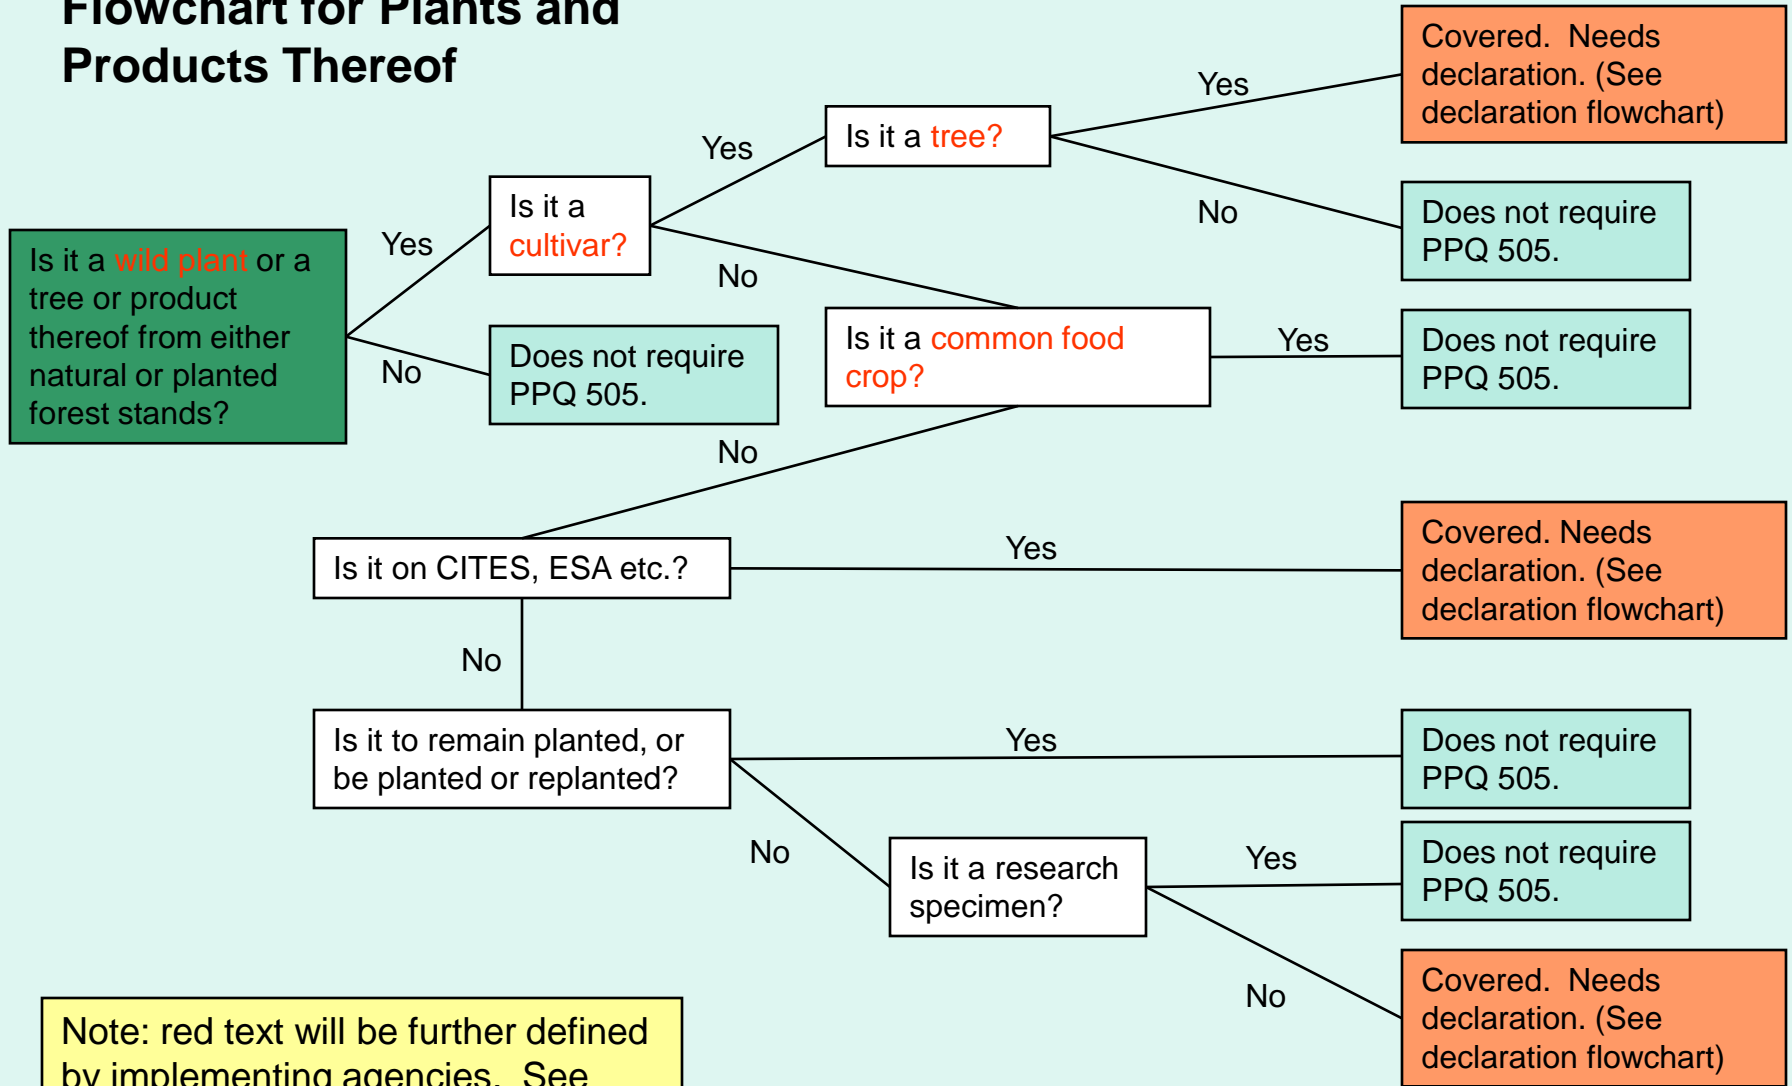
Flowchart for Plants and Products Thereof

Is it a wild plant or a tree or product thereof from either natural or planted forest stands?

Yes

No

Is it a cultivar?

Does not require PPQ 505.

Yes

No

Is it a tree?

Yes

No

Covered. Needs declaration. (See declaration flowchart)

Does not require PPQ 505.

Is it a common food crop?

Yes

Does not require PPQ 505.

No

Is it on CITES, ESA etc.?

Yes

Covered. Needs declaration. (See declaration flowchart)

No

Is it to remain planted, or be planted or replanted?

Yes

Does not require PPQ 505.

No

Is it a research specimen?

Yes

Does not require PPQ 505.

No

Covered. Needs declaration. (See declaration flowchart)

Note: red text will be further defined by implementing agencies. See